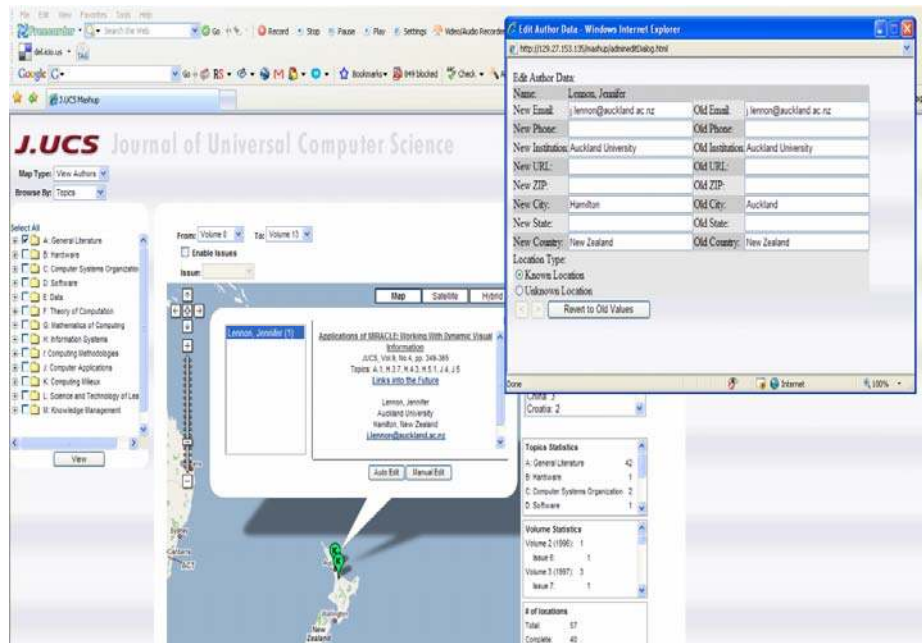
File Edit View Favorites Tools Help

Google G-

J.UCS Mashup

J.UCS Journal of Universal Computer Science

Map Type: View Authors
Browse By: Topics

Select All
A. General Literature
B. Hardware
C. Computer Systems Organization
D. Software
E. Data
F. Theory of Computation
G. Mathematics of Computing
H. Information Systems
I. Computing Methodologies
J. Computer Applications
K. Computing Milieux
L. Science and Technology of Lea
M. Knowledge Management

View

From: Volume 0 To: Volume 15
Enable Issues
Issue:

Map Satellite Hybrid

Lennon, Jennifer (1)

Applications of MIRACLE: Working With Dynamic Visual Information
J.UCS, Vol 9, No 4, pp. 349-365
Topics: A.1, H.3.7, H.4.3, H.5.1, J.4, J.5
Links into the Future

Lennon, Jennifer
Auckland University
Hamilton, New Zealand
j.lennon@auckland.ac.nz

Auto Edit Manual Edit

China: 3
Croatia: 2

Topics Statistics
A. General Literature 42
B. Hardware 1
C. Computer Systems Organization 2
D. Software 1

Volume Statistics
Volume 2 (1996): 1
Issue 6: 1
Volume 3 (1997): 3
Issue 7: 1

# of locations
Total: 57
Complete: 40

New Zealand

Edit Author Data - Windows Internet Explorer
http://129.27.153.135/mashup/adminEditDialog.html

Edit Author Data:

| Name: | Lennon, Jennifer | | |
|---|---|---|---|
| New Email: | j.lennon@auckland.ac.nz | Old Email: | j.lennon@auckland.ac.nz |
| New Phone: | | Old Phone: | |
| New Institution: | Auckland University | Old Institution: | Auckland University |
| New URL: | | Old URL: | |
| New ZIP: | | Old ZIP: | |
| New City: | Hamilton | Old City: | Auckland |
| New State: | | Old State: | |
| New Country: | New Zealand | Old Country: | New Zealand |

Location Type:
Known Location
Unknown Location
Revert to Old Values

Done Internet 100%